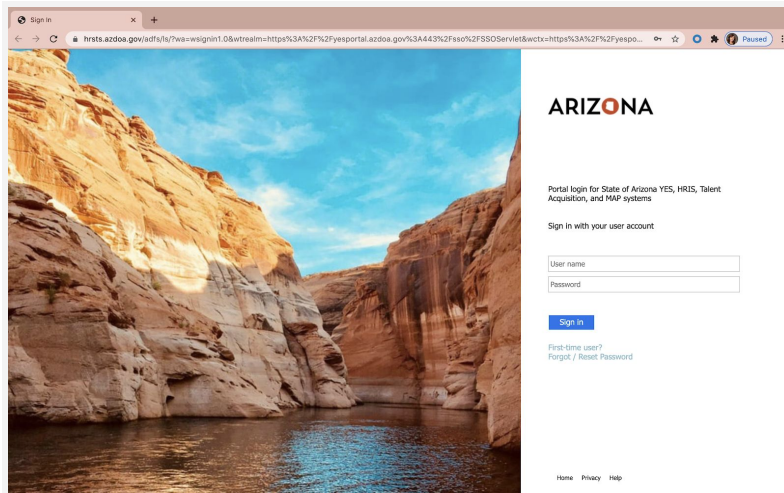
Sign In

hrsts.azdoa.gov/adfs/ls/?wa=wsignin1.0&wtrealm=https%3A%2F%2Fyesportal.azdoa.gov%3A443%2Fsso%2FSSOServlet&wctx=https%3A%2F%2Fyespo...

Paused

ARIZONA

Portal login for State of Arizona YES, HRIS, Talent Acquisition, and MAP systems

Sign in with your user account

User name

Password

Sign in

First-time user?
Forgot / Reset Password

Home Privacy Help